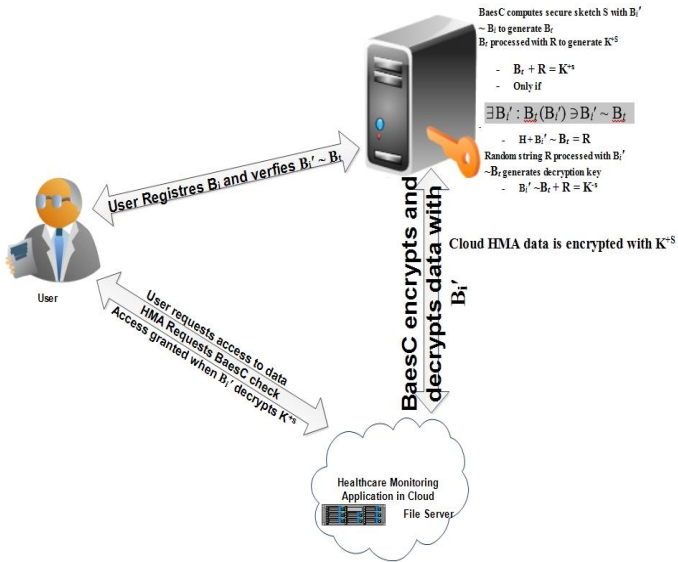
BaesC computes secure sketch S with $B_i'$ ~ $B_i$ to generate $B_f$

$B_f$ processed with R to generate $K^{+S}$

- $B_f + R = K^{+s}$
- Only if

$\exists B_i' : B_f(B_i') \ni B_i' \sim B_f$

- $H + B_i' \sim B_f = R$

Random string R processed with $B_i'$ ~$B_f$ generates decryption key

- $B_i' \sim B_f + R = K^{-s}$

User Registres $B_i$ and verfies $B_i' \sim B_f$

User

BaesC encrypts and decrypts data with $B_i'$

Cloud HMA data is encrypted with $K^{+S}$

User requests access to data
HMA Requests BaesC check
Access granted when $B_i'$ decrypts $K^{+s}$

Healthcare Monitoring Application in Cloud

File Server